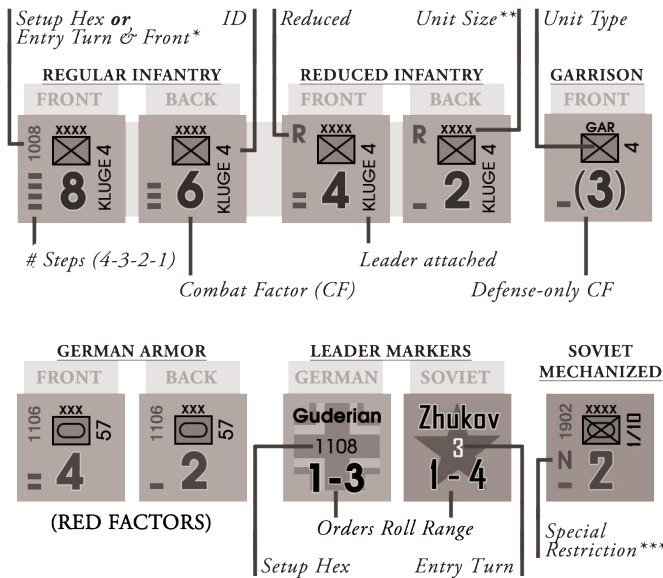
Setup Hex **or** Entry Turn & Front*
ID
Reduced
Unit Size**
Unit Type

REGULAR INFANTRY
FRONT
BACK
1008
XXXX
8
KLUGE 4
XXXX
6
KLUGE 4

REDUCED INFANTRY
FRONT
BACK
R
XXXX
4
KLUGE 4
R
XXXX
2
KLUGE 4

GARRISON
FRONT
GAR
4
(3)

# Steps (4-3-2-1)
Leader attached
Combat Factor (CF)
Defense-only CF

GERMAN ARMOR
FRONT
BACK
1106
XXX
57
4
1106
XXX
57
2
(RED FACTORS)

LEADER MARKERS
GERMAN
SOVIET
Guderian
1108
1-3
Zhukov
3
1 - 4
Orders Roll Range

SOVIET MECHANIZED
1902
XXXX
1/10
N
2

Special Restriction***
Setup Hex
Entry Turn